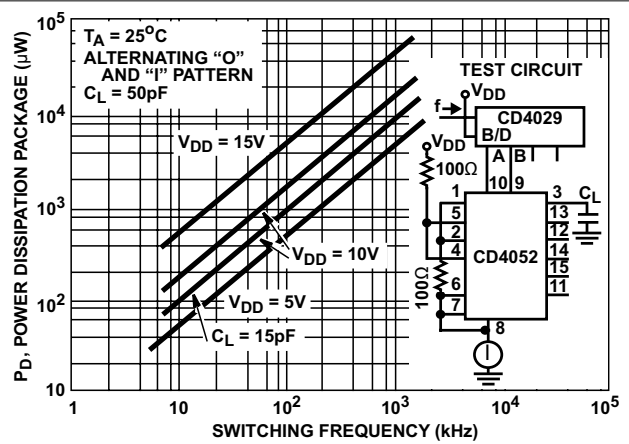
$T_A = 25^oC$
ALTERNATING "O" AND "I" PATTERN
$C_L = 50pF$

TEST CIRCUIT

f
$V_{DD}$
CD4029
B/D
A B
10 9

$V_{DD}$
100Ω
1
5
2
4
6
7
8
100Ω

CD4052

3
13
12
14
15
11
$C_L$

$V_{DD} = 15V$
$V_{DD} = 10V$
$V_{DD} = 5V$
$C_L = 15pF$

$P_D$, POWER DISSIPATION PACKAGE (μW)

$10^5$
$10^4$
$10^3$
$10^2$
10

1
10
$10^2$
$10^3$
$10^4$
$10^5$

SWITCHING FREQUENCY (kHz)